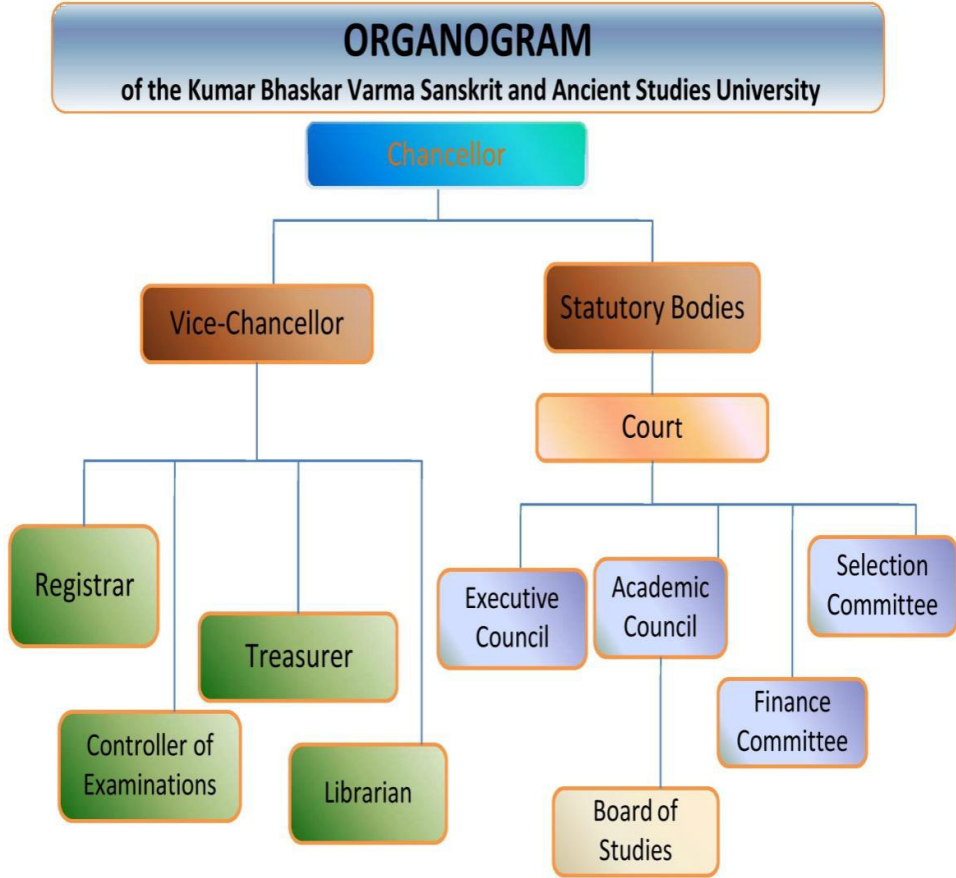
ORGANOGRAM

of the Kumar Bhaskar Varma Sanskrit and Ancient Studies University

Chancellor

Vice-Chancellor

Statutory Bodies

Court

Registrar

Treasurer

Controller of Examinations

Librarian

Executive Council

Academic Council

Selection Committee

Finance Committee

Board of Studies